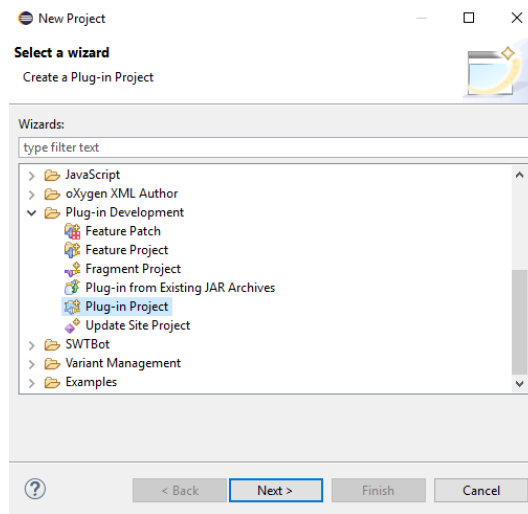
New Project

Select a wizard

Create a Plug-in Project

Wizards:

type filter text

JavaScript
oXygen XML Author
Plug-in Development
Feature Patch
Feature Project
Fragment Project
Plug-in from Existing JAR Archives
Plug-in Project
Update Site Project
SWTBot
Variant Management
Examples

?

< Back

Next >

Finish

Cancel